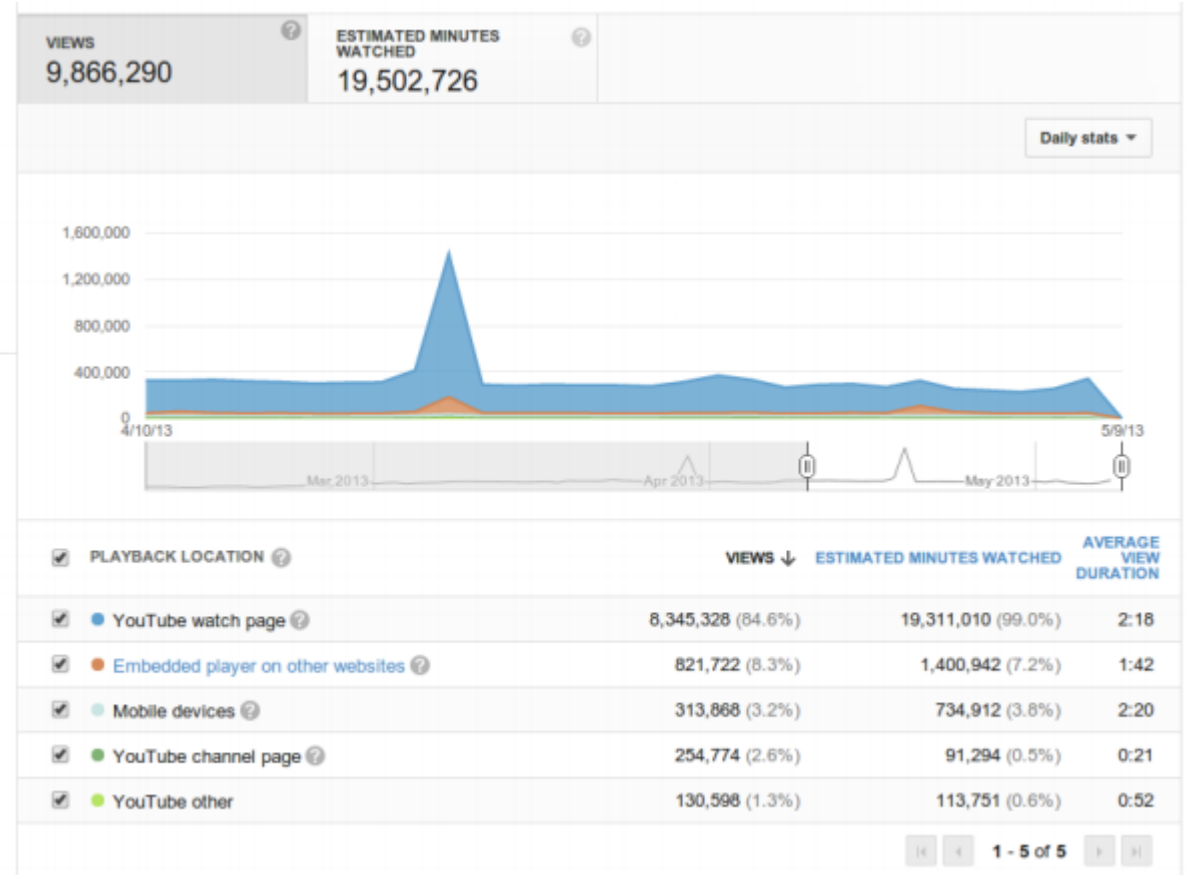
VIEWS
9,866,290

ESTIMATED MINUTES WATCHED
19,502,726

Daily stats

1,600,000
1,200,000
800,000
400,000
0
4/10/13
5/9/13

Mar 2013
Apr 2013
May 2013

| PLAYBACK LOCATION | VIEWS | ESTIMATED MINUTES WATCHED | AVERAGE VIEW DURATION |
|---|---|---|---|
| YouTube watch page | 8,345,328 (84.6%) | 19,311,010 (99.0%) | 2:18 |
| Embedded player on other websites | 821,722 (8.3%) | 1,400,942 (7.2%) | 1:42 |
| Mobile devices | 313,868 (3.2%) | 734,912 (3.8%) | 2:20 |
| YouTube channel page | 254,774 (2.6%) | 91,294 (0.5%) | 0:21 |
| YouTube other | 130,598 (1.3%) | 113,751 (0.6%) | 0:52 |

1 - 5 of 5